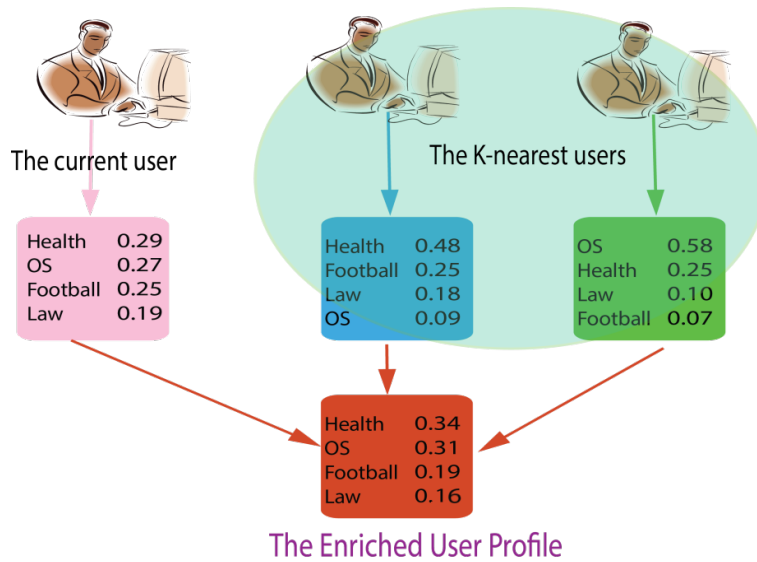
The current user

The K-nearest users

| Health | 0.29 |
|---|---|
| OS | 0.27 |
| Football | 0.25 |
| Law | 0.19 |

| Health | 0.48 |
|---|---|
| Football | 0.25 |
| Law | 0.18 |
| OS | 0.09 |

| OS | 0.58 |
|---|---|
| Health | 0.25 |
| Law | 0.10 |
| Football | 0.07 |

| Health | 0.34 |
|---|---|
| OS | 0.31 |
| Football | 0.19 |
| Law | 0.16 |

The Enriched User Profile